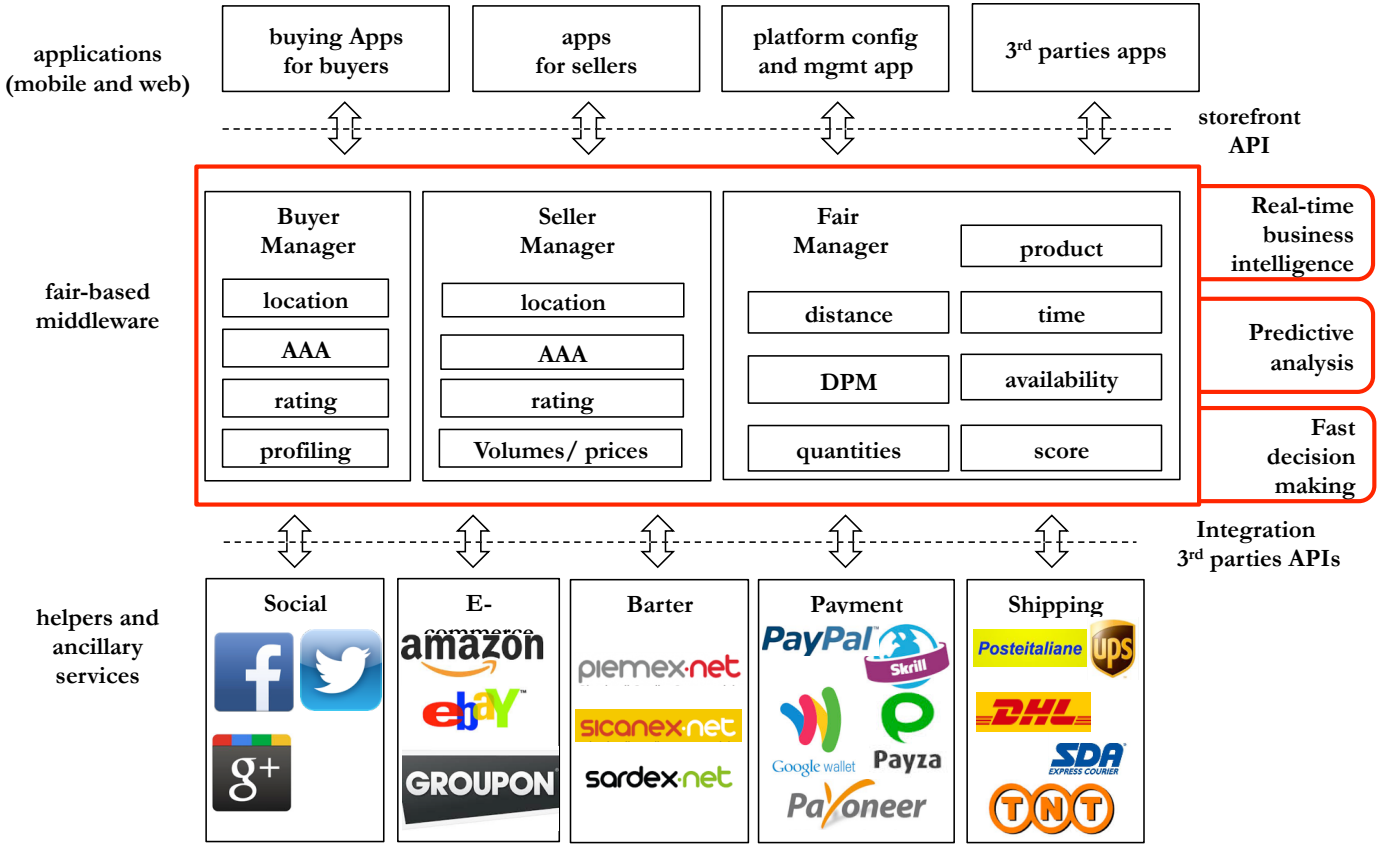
applications (mobile and web)

buying Apps for buyers

apps for sellers

platform config and mgmt app

3$^{rd}$ parties apps

storefront API

fair-based middleware

Buyer Manager

location

AAA

rating

profiling

Seller Manager

location

AAA

rating

Volumes/ prices

Fair Manager

product

distance

time

DPM

availability

quantities

score

Real-time business intelligence

Predictive analysis

Fast decision making

Integration 3$^{rd}$ parties APIs

helpers and ancillary services

Social

g+

E-commerce

amazon

ebay

GROUPON

Barter

piemex.net

sicanex.net

sardex.net

Payment

PayPal

Skrill

Google wallet

Payza

Payoneer

Shipping

Posteitaliane

UPS

DHL

SDA EXPRESS COURIER

TNT